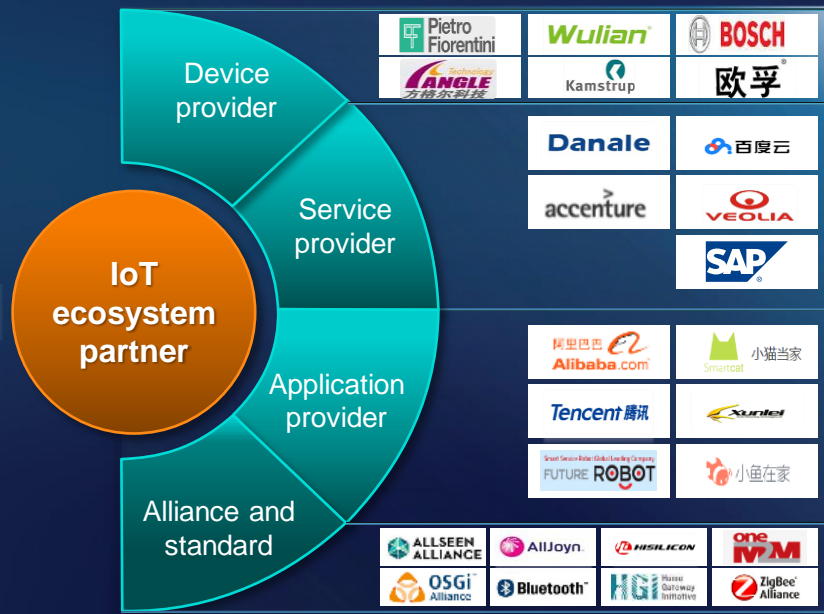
Device provider

Pietro Fiorentini

Wulian

BOSCH

ANGLE Technology 方格尔科技

Kamstrup

欧孚

Service provider

Danale

百度云

accenture

VEOLIA

SAP

IoT ecosystem partner

Application provider

阿里巴巴 Alibaba.com

小猫当家 Smartcat

Tencent 腾讯

Xunlei

Smart Service Robot Global Leading Company FUTURE ROBOT

小鱼在家

Alliance and standard

ALLSEEN ALLIANCE

AllJoyn

HISILICON

oneM2M

OSGi Alliance

Bluetooth

HGI Home Gateway Initiative

ZigBee Alliance